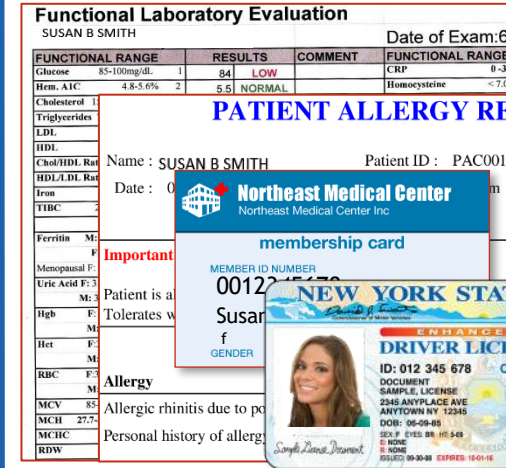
Functional Laboratory Evaluation
SUSAN B SMITH
Date of Exam:6

| FUNCTIONAL RANGE | | | RESULTS | | COMMENT |
|---|---|---|---|---|---|
| Glucose | 85-100mg/dL | 1 | 84 | LOW | |
| Hem. A1C | 4.8-5.6% | 2 | 5.5 | NORMAL | |
| Cholesterol | 1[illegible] | | | | |
| Triglycerides | | | | | |
| LDL | | | | | |
| HDL | | | | | |
| Chol/HDL Rat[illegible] | | | | | |
| HDL/LDL Rat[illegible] | | | | | |
| Iron | | | | | |
| TIBC | | | | | |
| Ferritin | M: | | | | |
| | F | | | | |
| Menopausal F: | | | | | |
| Uric Acid F: 3 | | | | | |
| | M: 3 | | | | |
| Hgb | F: | | | | |
| | M: | | | | |
| Hct | F: | | | | |
| | M: | | | | |
| RBC | F: | | | | |
| | M: | | | | |
| MCV | 85 | | | | |
| MCH | 27.7- | | | | |
| MCHC | | | | | |
| RDW | | | | | |

| FUNCTIONAL RANGE | |
|---|---|
| CRP | 0-3 |
| Homocysteine | < 7.0 |

PATIENT ALLERGY RE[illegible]

Name : SUSAN B SMITH
Patient ID : PAC001
Date : 0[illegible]

Important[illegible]

Patient is al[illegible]
Tolerates w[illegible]

Allergy
Allergic rhinitis due to po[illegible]
Personal history of allerg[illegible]

Northeast Medical Center
Northeast Medical Center Inc
membership card
MEMBER ID NUMBER
0012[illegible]
Susan
f
GENDER

NEW YORK STAT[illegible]
ENHANCED
DRIVER LICE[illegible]
ID: 012 345 678
DOCUMENT
SAMPLE, LICENSE
2345 ANYPLACE AVE
ANYTOWN NY 12345
DOB: 06-09-85
SEX: F EYES: BR HT: 5-09
E: NONE
R: NONE
ISSUED: 09-30-08 EXPIRES: 10-01-16
Sample License Document